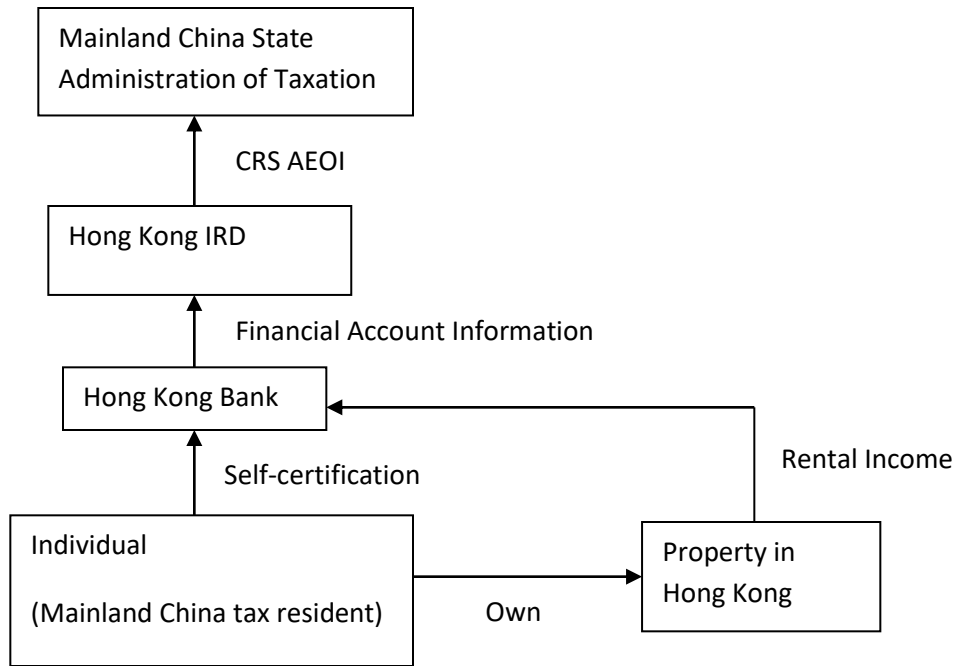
Mainland China State Administration of Taxation

CRS AEOI

Hong Kong IRD

Financial Account Information

Hong Kong Bank

Rental Income

Self-certification

Individual

(Mainland China tax resident)

Own

Property in Hong Kong